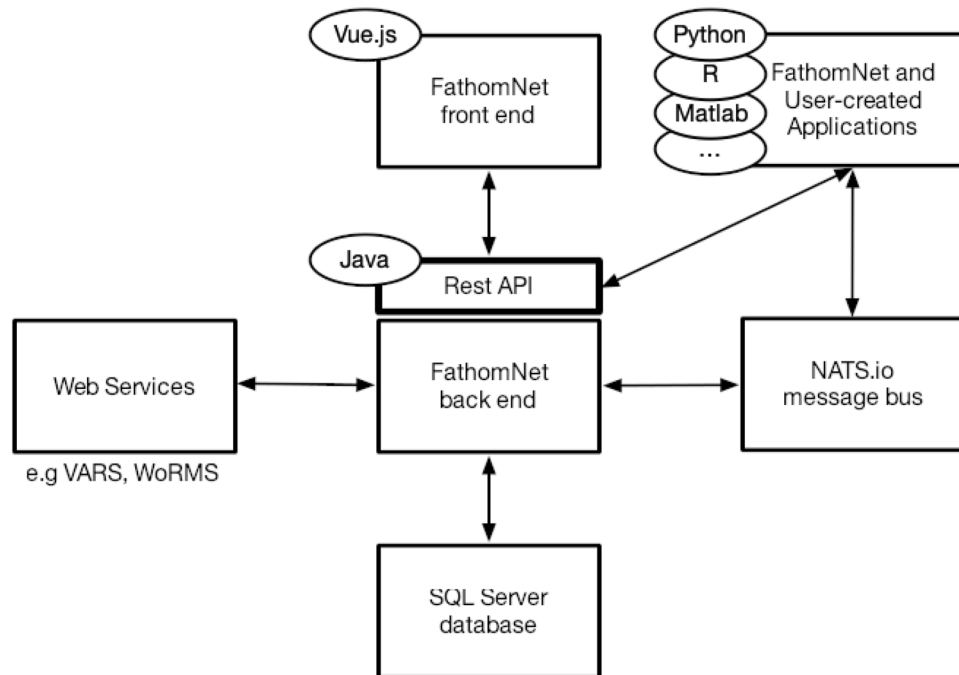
Vue.js

FathomNet front end

Python

R

Matlab

...

FathomNet and User-created Applications

Java

Rest API

Web Services

e.g VARS, WoRMS

FathomNet back end

NATS.io message bus

SQL Server database